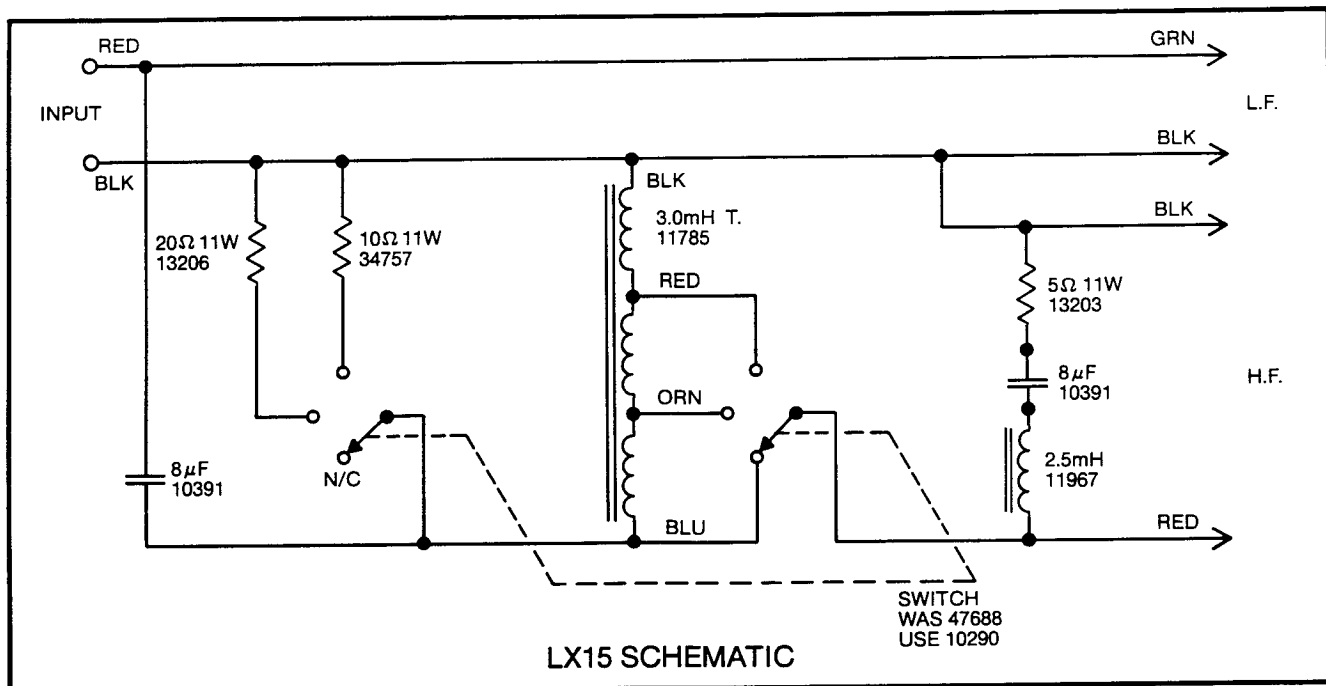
RED
GRN
INPUT
L.F.
BLK
BLK
BLK
BLK
$20\Omega$ 11W
13206
$10\Omega$ 11W
34757
3.0mH T.
11785
RED
$5\Omega$ 11W
13203
$8\mu F$
10391
H.F.
ORN
N/C
$8\mu F$
10391
2.5mH
11967
BLU
RED
SWITCH
WAS 47688
USE 10290
LX15 SCHEMATIC